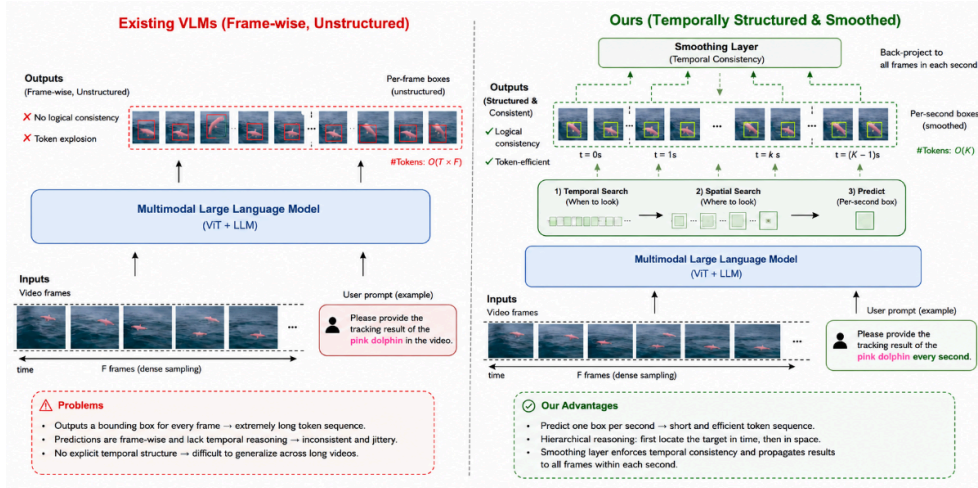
Existing VLMs (Frame-wise, Unstructured)

Outputs
(Frame-wise, Unstructured)

Per-frame boxes
(unstructured)

✗ No logical consistency
✗ Token explosion

#Tokens: $O(T \times F)$

Multimodal Large Language Model
(ViT + LLM)

Inputs
Video frames

User prompt (example)

Please provide the tracking result of the pink dolphin in the video.

time

F frames (dense sampling)

Problems
• Outputs a bounding box for every frame → extremely long token sequence.
• Predictions are frame-wise and lack temporal reasoning → inconsistent and jittery.
• No explicit temporal structure → difficult to generalize across long videos.

Ours (Temporally Structured & Smoothed)

Smoothing Layer
(Temporal Consistency)

Back-project to all frames in each second

Outputs
(Structured & Consistent)

✓ Logical consistency
✓ Token-efficient

Per-second boxes
(smoothed)

#Tokens: $O(K)$

t = 0s
t = 1s
t = k s
t = (K − 1)s

1) Temporal Search
(When to look)

2) Spatial Search
(Where to look)

3) Predict
(Per-second box)

Multimodal Large Language Model
(ViT + LLM)

Inputs
Video frames

User prompt (example)

Please provide the tracking result of the pink dolphin every second.

time

F frames (dense sampling)

Our Advantages
• Predict one box per second → short and efficient token sequence.
• Hierarchical reasoning: first locate the target in time, then in space.
• Smoothing layer enforces temporal consistency and propagates results to all frames within each second.